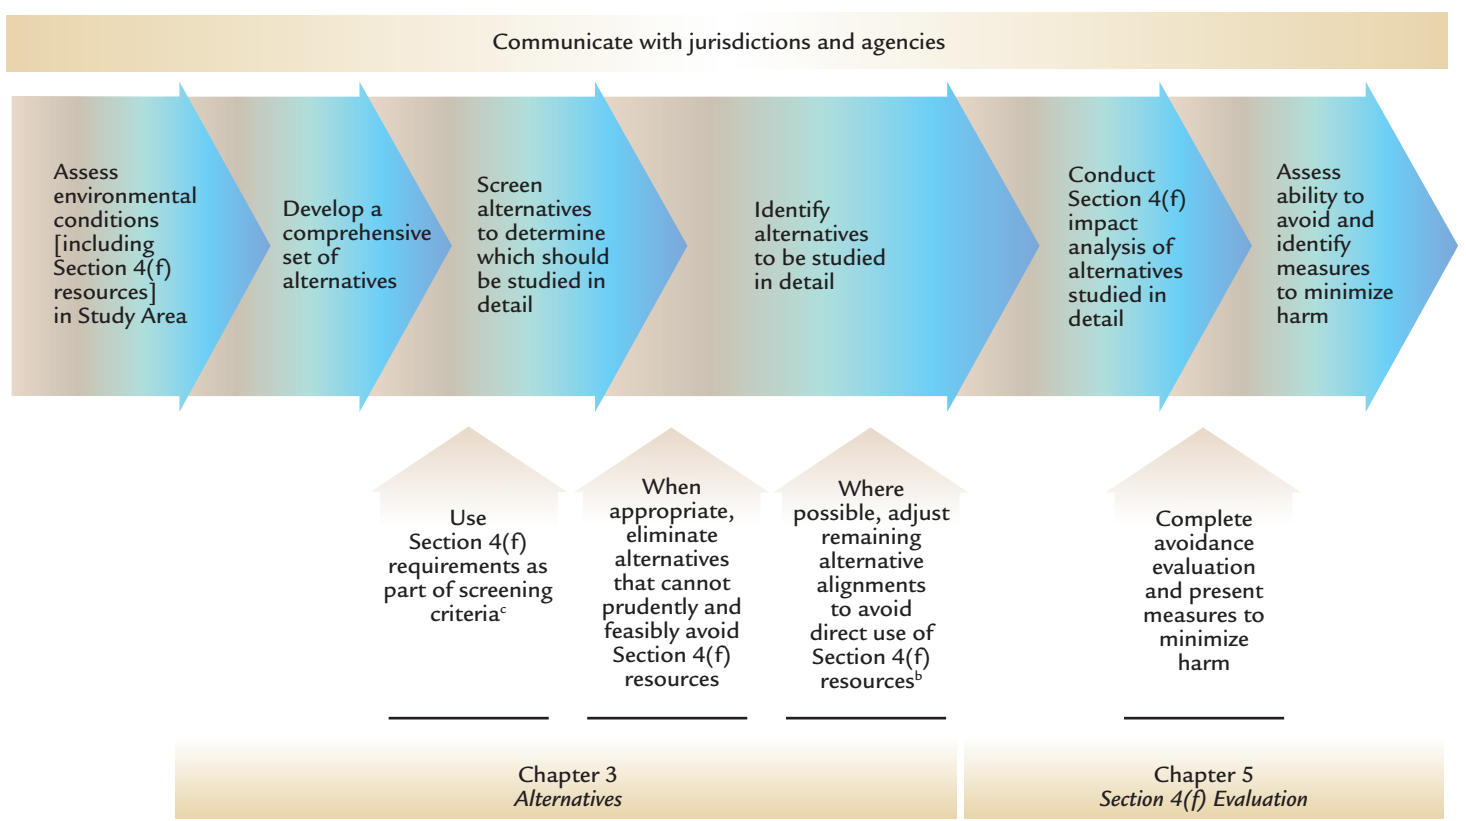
Communicate with jurisdictions and agencies

Assess environmental conditions [including Section 4(f) resources] in Study Area

Develop a comprehensive set of alternatives

Screen alternatives to determine which should be studied in detail

Identify alternatives to be studied in detail

Conduct Section 4(f) impact analysis of alternatives studied in detail

Assess ability to avoid and identify measures to minimize harm

Use Section 4(f) requirements as part of screening criteria$^{c}$

When appropriate, eliminate alternatives that cannot prudently and feasibly avoid Section 4(f) resources

Where possible, adjust remaining alternative alignments to avoid direct use of Section 4(f) resources$^{b}$

Complete avoidance evaluation and present measures to minimize harm

Chapter 3
Alternatives

Chapter 5
Section 4(f) Evaluation